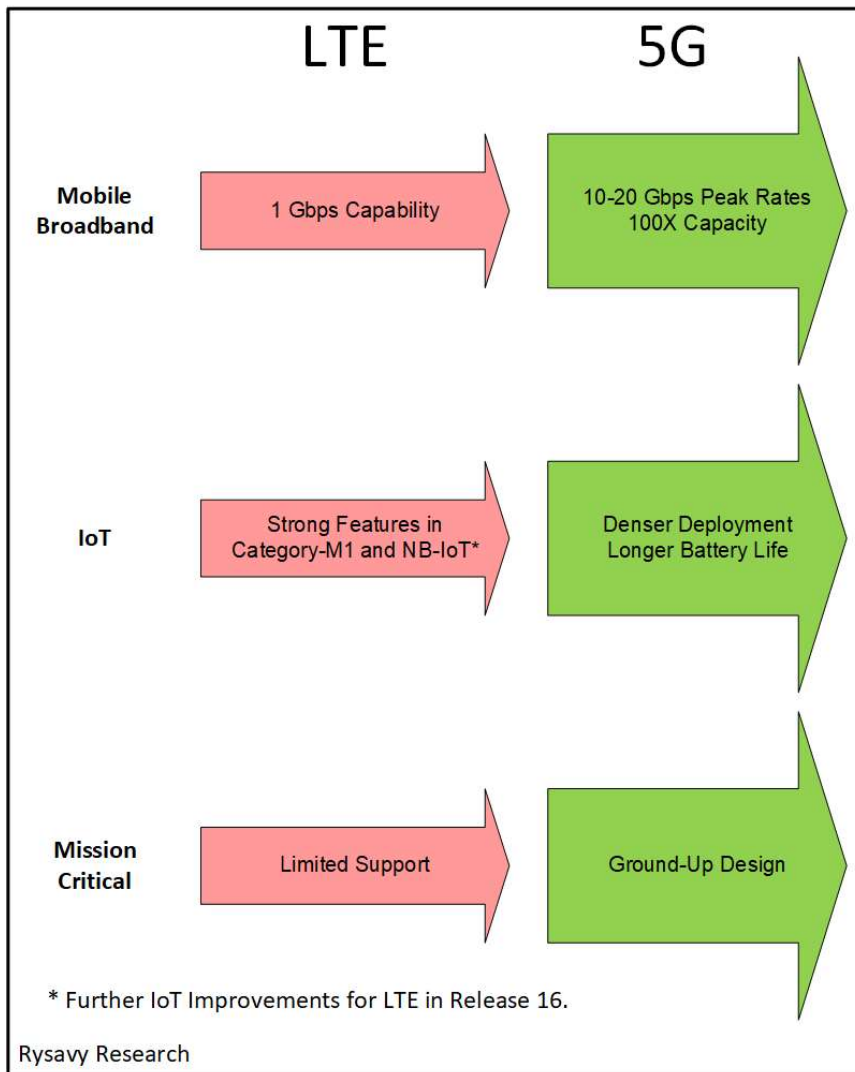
LTE

5G

Mobile Broadband

1 Gbps Capability

10-20 Gbps Peak Rates 100X Capacity

IoT

Strong Features in Category-M1 and NB-IoT*

Denser Deployment Longer Battery Life

Mission Critical

Limited Support

Ground-Up Design

* Further IoT Improvements for LTE in Release 16.

Rysavy Research